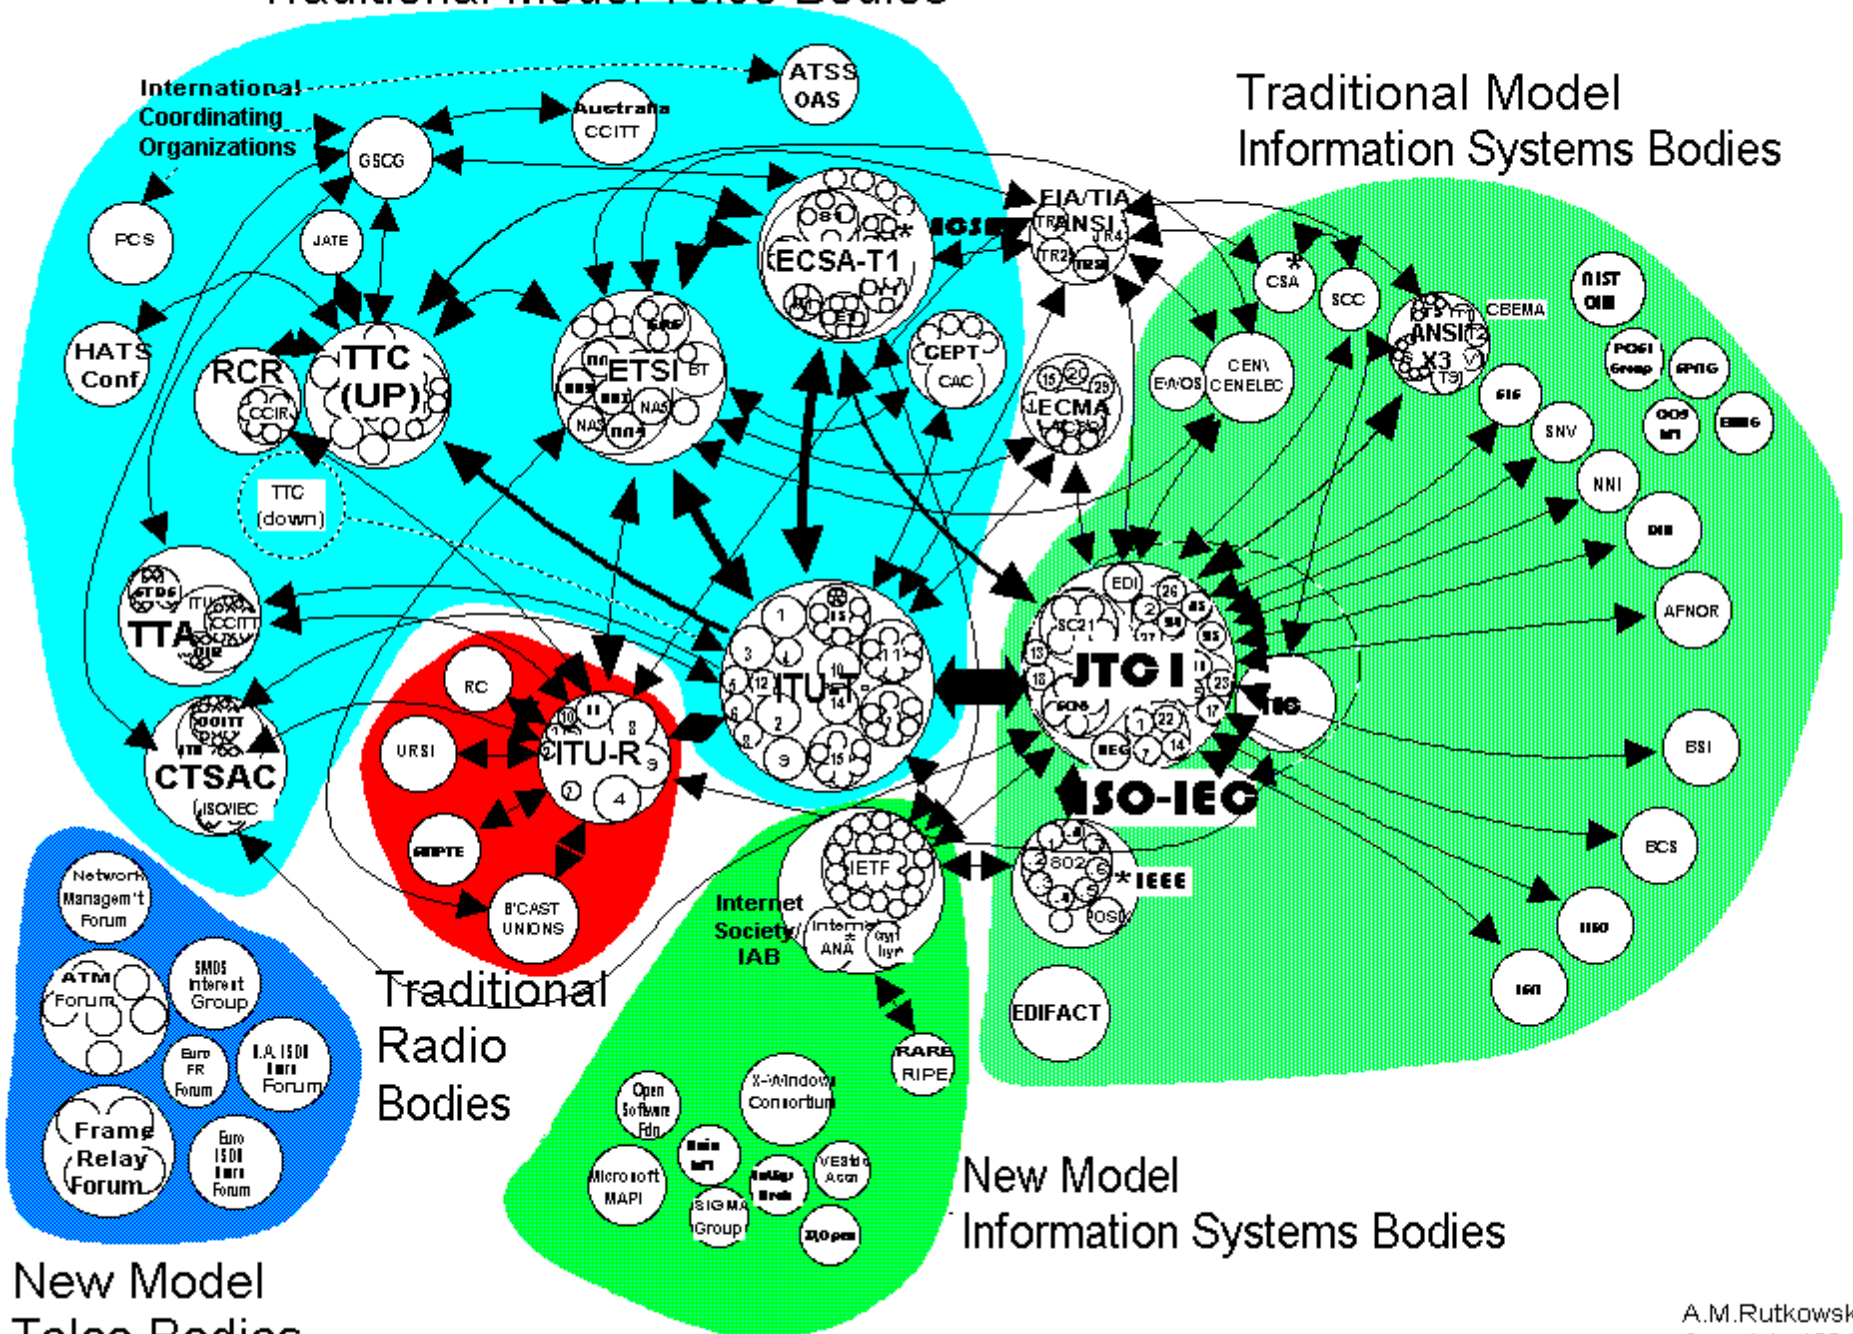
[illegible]

Traditional Model Information Systems Bodies

International Coordinating Organizations

ATSS OAS

Australia CCITT

GSCG

PCS

JATE

HATS Conf

RCR

CCIR

TTC (UP)

TTC (down)

ETSI

BT

NAS

ECSA-T1

EIA/TIA

ANSI

TR4

TR2

CEPT

CAC

ECMA

CSA

SCC

CEN\ CENELEC

EWOS

ANSI X3

CBEMA

NIST OIW

POSI Group

SNV

NNI

AFNOR

BSI

BCS

TTA

CCITT

CTSAC

ISO/IEC

ITU-T

JTC I

EDI

SC21

ISO-IEC

IEC

RC

URSI

ITU-R

B'CAST UNIONS

IETF

Internet Society IAB

ANA

802

IEEE

OSI

EDIFACT

RARE RIPE

Network Managem't Forum

ATM Forum

SMDS Interest Group

Euro FR Forum

N.A. ISDN Forum

Frame Relay Forum

Euro ISDN Forum

Traditional Radio Bodies

Open Software Fdn

X-Window Consortium

Microsoft MAPI

SIGMA Group

X/Open

New Model Information Systems Bodies

New Model Telco Bodies

A.M.Rutkowsk